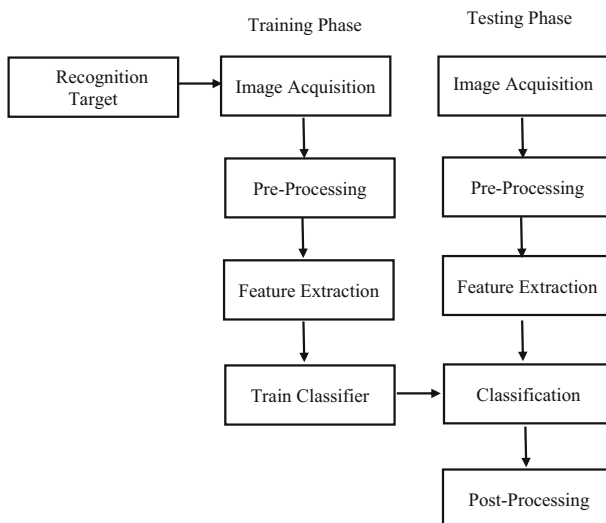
Training Phase

Testing Phase

Recognition Target

Image Acquisition

Pre-Processing

Feature Extraction

Train Classifier

Image Acquisition

Pre-Processing

Feature Extraction

Classification

Post-Processing